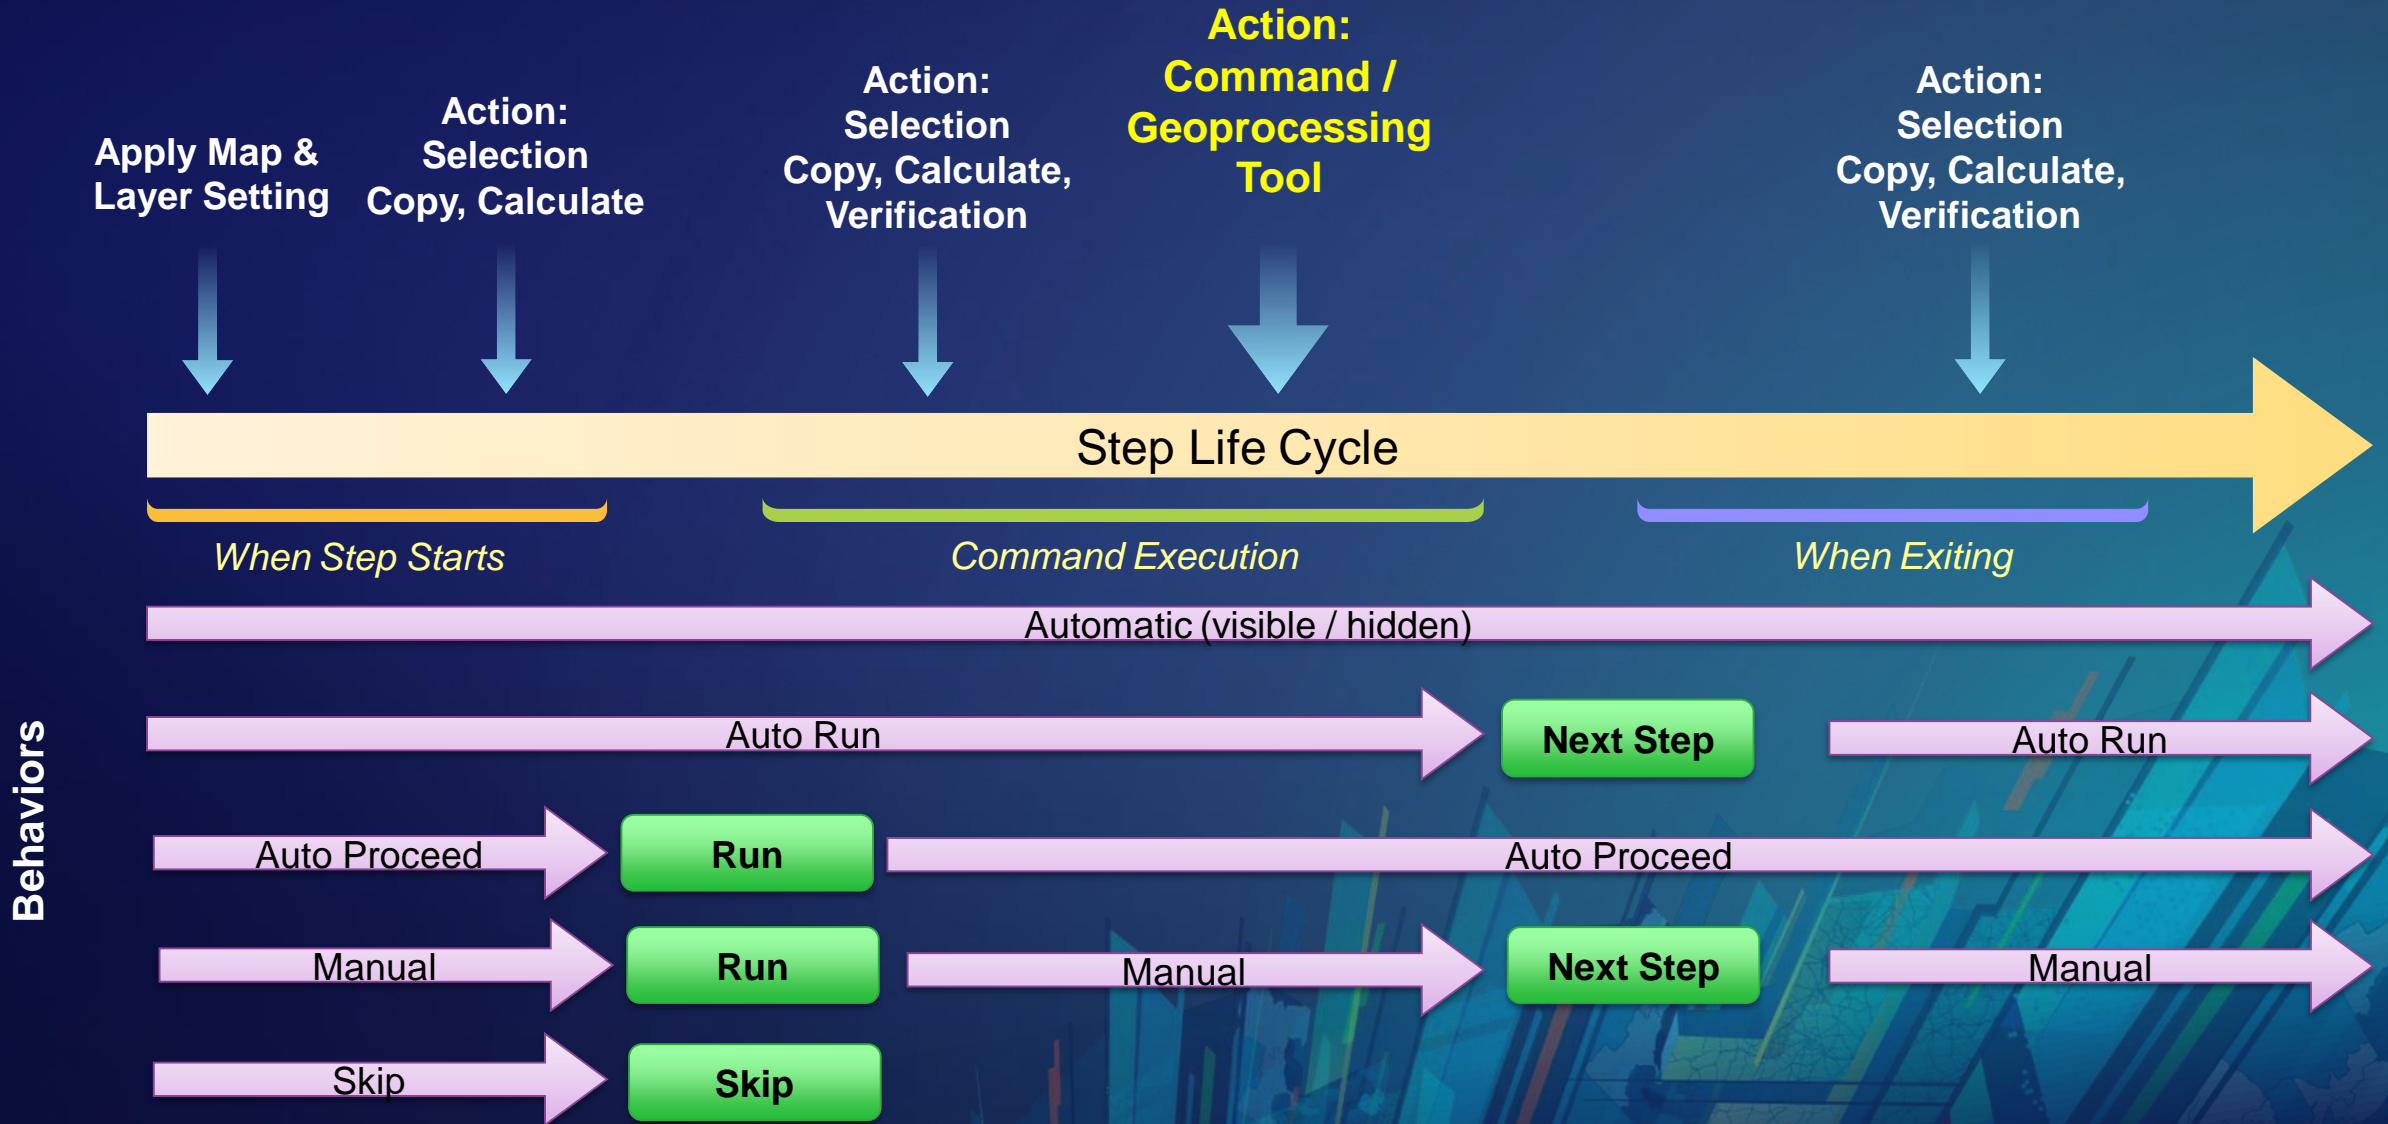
Apply Map & Layer Setting

Action: Selection Copy, Calculate

Action: Selection Copy, Calculate, Verification

Action: Command / Geoprocessing Tool

Action: Selection Copy, Calculate, Verification

Step Life Cycle

When Step Starts

Command Execution

When Exiting

Behaviors

Automatic (visible / hidden)

Auto Run

Next Step

Auto Run

Auto Proceed

Run

Auto Proceed

Manual

Run

Manual

Next Step

Manual

Skip

Skip